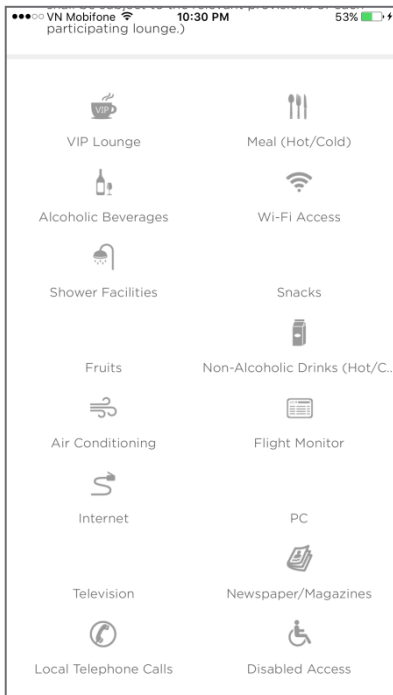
●●●○○ VN Mobifone 10:30 PM 53%

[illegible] participating lounge.)

VIP

VIP Lounge

Meal (Hot/Cold)

Alcoholic Beverages

Wi-Fi Access

Shower Facilities

Snacks

Fruits

Non-Alcoholic Drinks (Hot/C...

Air Conditioning

Flight Monitor

Internet

PC

Television

Newspaper/Magazines

Local Telephone Calls

Disabled Access